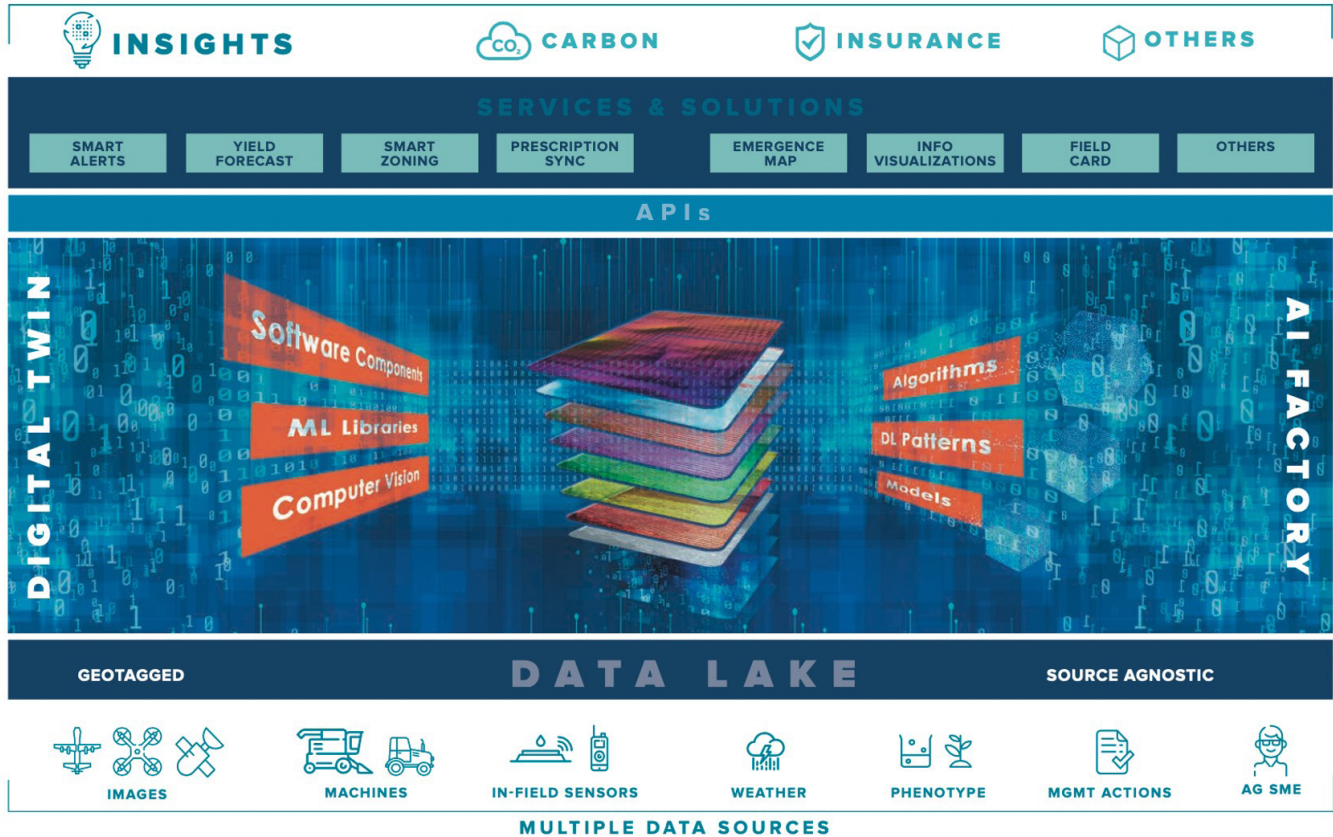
INSIGHTS

$CO_2$ CARBON

INSURANCE

OTHERS

SERVICES & SOLUTIONS

SMART ALERTS

YIELD FORECAST

SMART ZONING

PRESCRIPTION SYNC

EMERGENCE MAP

INFO VISUALIZATIONS

FIELD CARD

OTHERS

APIs

DIGITAL TWIN

Software Components

ML Libraries

Computer Vision

Algorithms

DL Patterns

Models

AI FACTORY

GEOTAGGED

DATA LAKE

SOURCE AGNOSTIC

IMAGES

MACHINES

IN-FIELD SENSORS

WEATHER

PHENOTYPE

MGMT ACTIONS

AG SME

MULTIPLE DATA SOURCES